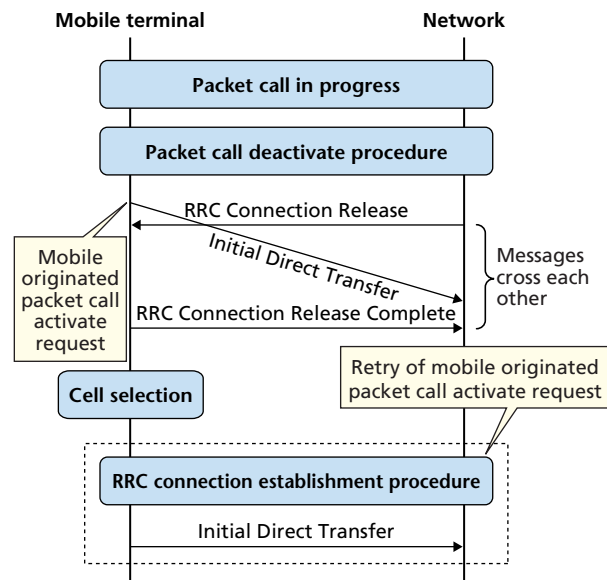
Mobile terminal

Network

Packet call in progress

Packet call deactivate procedure

RRC Connection Release

Mobile originated packet call activate request

Initial Direct Transfer

Messages cross each other

RRC Connection Release Complete

Retry of mobile originated packet call activate request

Cell selection

RRC connection establishment procedure

Initial Direct Transfer